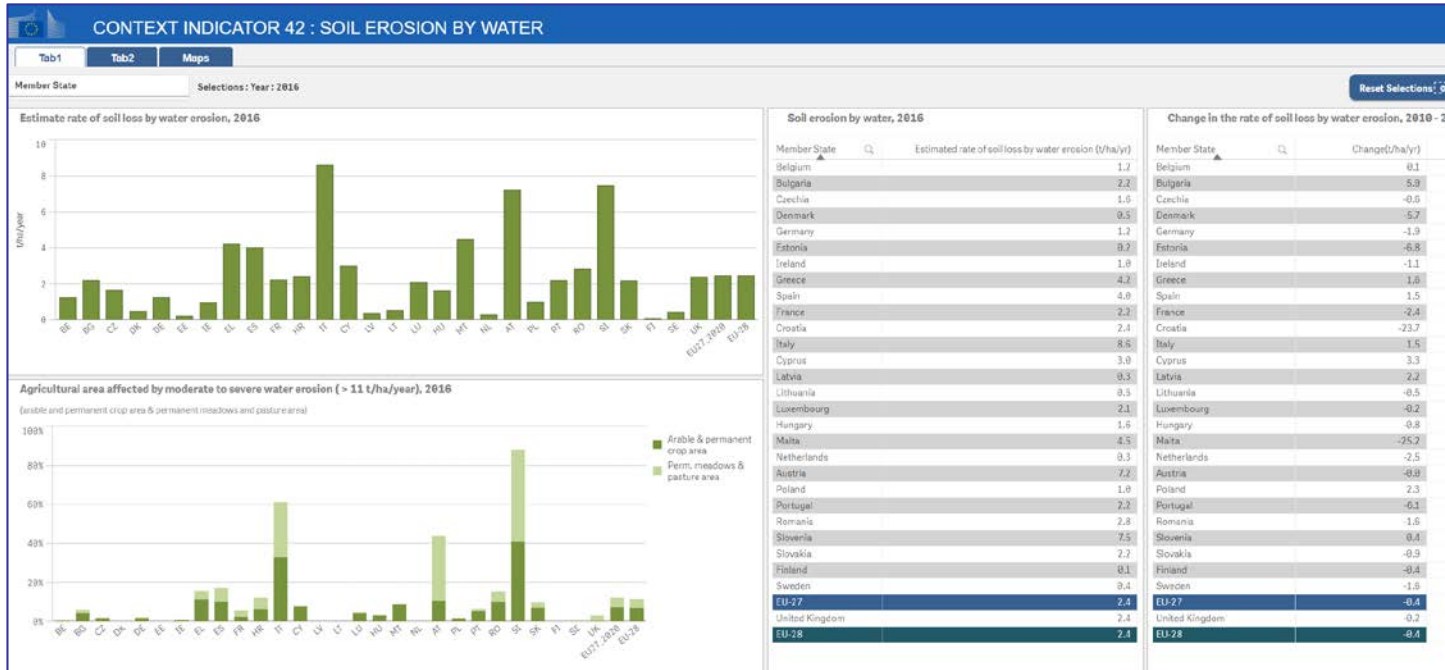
CONTEXT INDICATOR 42 : SOIL EROSION BY WATER

Tab1 Tab2 Maps

Member State

Selections : Year : 2016

Reset Selections

Estimate rate of soil loss by water erosion, 2016

10
8
6
4
2
0

t/ha/year

BE BG CZ DK DE EE IE EL ES FR HR IT CY LV LT LU HU MT NL AT PL PT RO SI SK FI SE UK EU27_2020 EU-28

Agricultural area affected by moderate to severe water erosion ( > 11 t/ha/year), 2016

(arable and permanent crop area & permanent meadows and pasture area)

100%
80%
60%
40%
20%
0%

Arable & permanent crop area
Perm. meadows & pasture area

BE BG CZ DK DE EE IE EL ES FR HR IT CY LV LT LU HU MT NL AT PL PT RO SI SK FI SE UK EU27_2020 EU-28

Soil erosion by water, 2016

| Member State | Estimated rate of soil loss by water erosion (t/ha/yr) |
|---|---|
| Belgium | 1.2 |
| Bulgaria | 2.2 |
| Czechia | 1.6 |
| Denmark | 0.5 |
| Germany | 1.2 |
| Estonia | 0.2 |
| Ireland | 1.0 |
| Greece | 4.2 |
| Spain | 4.0 |
| France | 2.2 |
| Croatia | 2.4 |
| Italy | 8.6 |
| Cyprus | 3.0 |
| Latvia | 0.3 |
| Lithuania | 0.5 |
| Luxembourg | 2.1 |
| Hungary | 1.6 |
| Malta | 4.5 |
| Netherlands | 0.3 |
| Austria | 7.2 |
| Poland | 1.0 |
| Portugal | 2.2 |
| Romania | 2.8 |
| Slovenia | 7.5 |
| Slovakia | 2.2 |
| Finland | 0.1 |
| Sweden | 0.4 |
| EU-27 | 2.4 |
| United Kingdom | 2.4 |
| EU-28 | 2.4 |

Change in the rate of soil loss by water erosion, 2010 - 2

| Member State | Change(t/ha/yr) |
|---|---|
| Belgium | 0.1 |
| Bulgaria | 5.9 |
| Czechia | -0.6 |
| Denmark | -5.7 |
| Germany | -1.9 |
| Estonia | -6.8 |
| Ireland | -1.1 |
| Greece | 1.0 |
| Spain | 1.5 |
| France | -2.4 |
| Croatia | -23.7 |
| Italy | 1.5 |
| Cyprus | 3.3 |
| Latvia | 2.2 |
| Lithuania | -0.5 |
| Luxembourg | -0.2 |
| Hungary | -0.8 |
| Malta | -25.2 |
| Netherlands | -2.5 |
| Austria | -0.0 |
| Poland | 2.3 |
| Portugal | -0.1 |
| Romania | -1.6 |
| Slovenia | 0.4 |
| Slovakia | -0.9 |
| Finland | -0.4 |
| Sweden | -1.0 |
| EU-27 | -0.4 |
| United Kingdom | -0.2 |
| EU-28 | -0.4 |